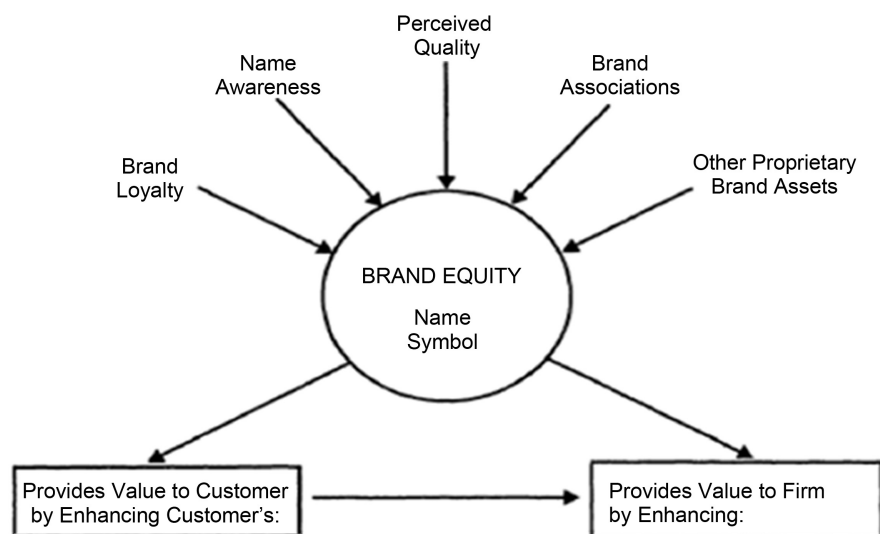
Perceived Quality

Name Awareness

Brand Associations

Brand Loyalty

Other Proprietary Brand Assets

BRAND EQUITY

Name
Symbol

Provides Value to Customer by Enhancing Customer's:

Provides Value to Firm by Enhancing: